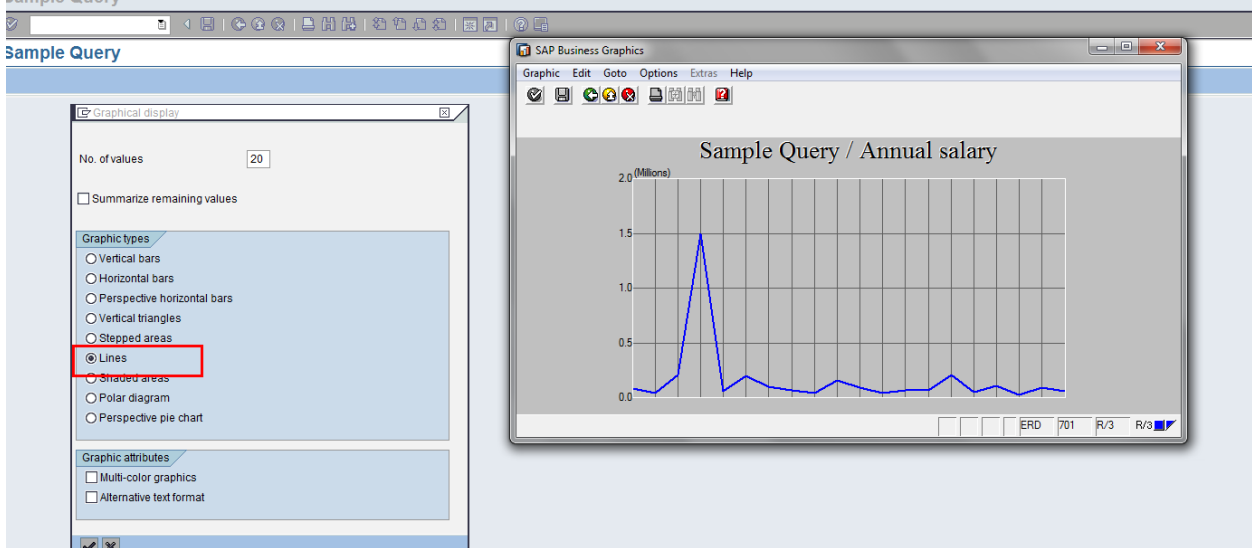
Sample Query

Graphical display

No. of values 20

☐ Summarize remaining values

Graphic types
○ Vertical bars
○ Horizontal bars
○ Perspective horizontal bars
○ Vertical triangles
○ Stepped areas
◉ Lines
○ Shaded areas
○ Polar diagram
○ Perspective pie chart

Graphic attributes
☐ Multi-color graphics
☐ Alternative text format

SAP Business Graphics

Graphic Edit Goto Options Extras Help

Sample Query / Annual salary

(Millions)
2.0
1.5
1.0
0.5
0.0

ERD 701 R/3 R/3